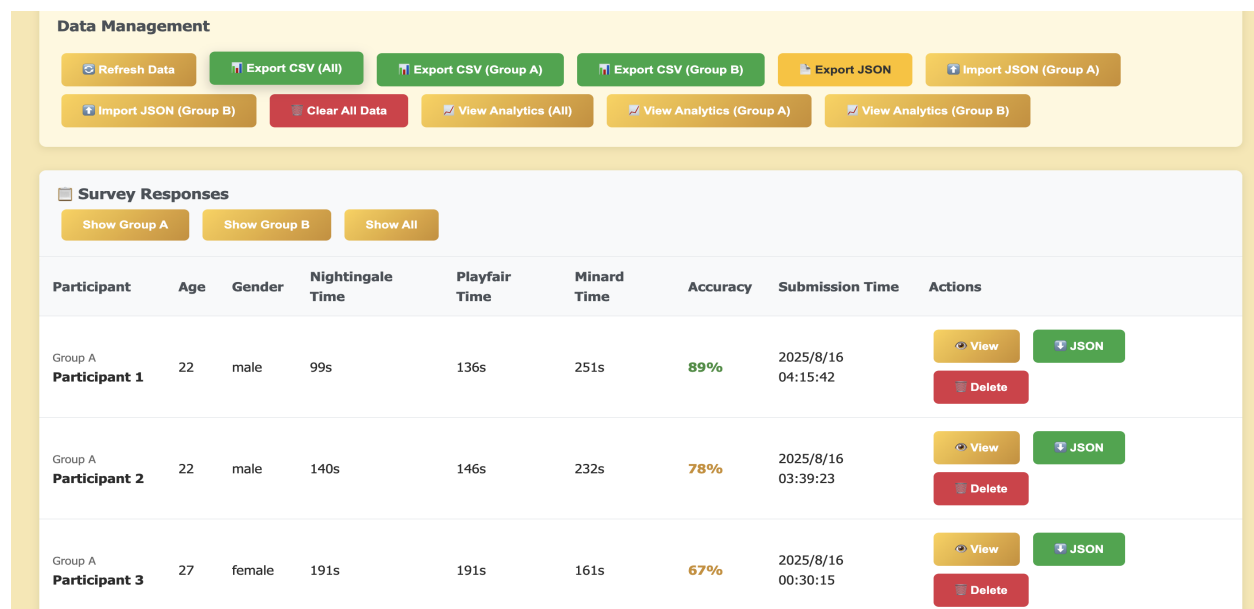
Data Management

Refresh Data | Export CSV (All) | Export CSV (Group A) | Export CSV (Group B) | Export JSON | Import JSON (Group A) | Import JSON (Group B) | Clear All Data | View Analytics (All) | View Analytics (Group A) | View Analytics (Group B)

Survey Responses

Show Group A | Show Group B | Show All

| Participant | Age | Gender | Nightingale Time | Playfair Time | Minard Time | Accuracy | Submission Time | Actions |
|---|---|---|---|---|---|---|---|---|
| Group A Participant 1 | 22 | male | 99s | 136s | 251s | 89% | 2025/8/16 04:15:42 | View JSON Delete |
| Group A Participant 2 | 22 | male | 140s | 146s | 232s | 78% | 2025/8/16 03:39:23 | View JSON Delete |
| Group A Participant 3 | 27 | female | 191s | 191s | 161s | 67% | 2025/8/16 00:30:15 | View JSON Delete |